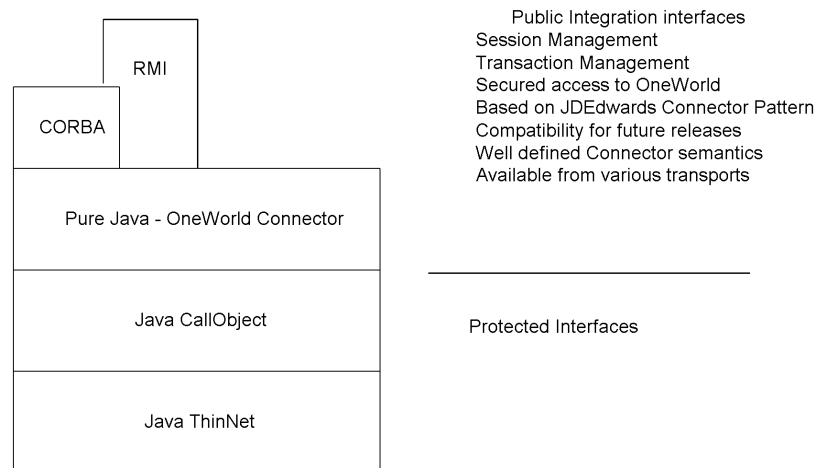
RMI

CORBA

Pure Java - OneWorld Connector

Java CallObject

Java ThinNet

Public Integration interfaces
Session Management
Transaction Management
Secured access to OneWorld
Based on JDEdwards Connector Pattern
Compatibility for future releases
Well defined Connector semantics
Available from various transports

Protected Interfaces